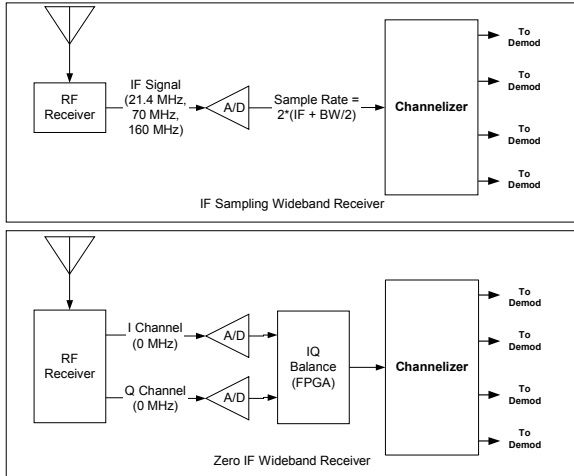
RF Receiver

IF Signal (21.4 MHz, 70 MHz, 160 MHz)

A/D

Sample Rate = 2*(IF + BW/2)

Channelizer

To Demod

To Demod

To Demod

To Demod

IF Sampling Wideband Receiver

RF Receiver

I Channel (0 MHz)

Q Channel (0 MHz)

A/D

A/D

IQ Balance (FPGA)

Channelizer

To Demod

To Demod

To Demod

To Demod

Zero IF Wideband Receiver